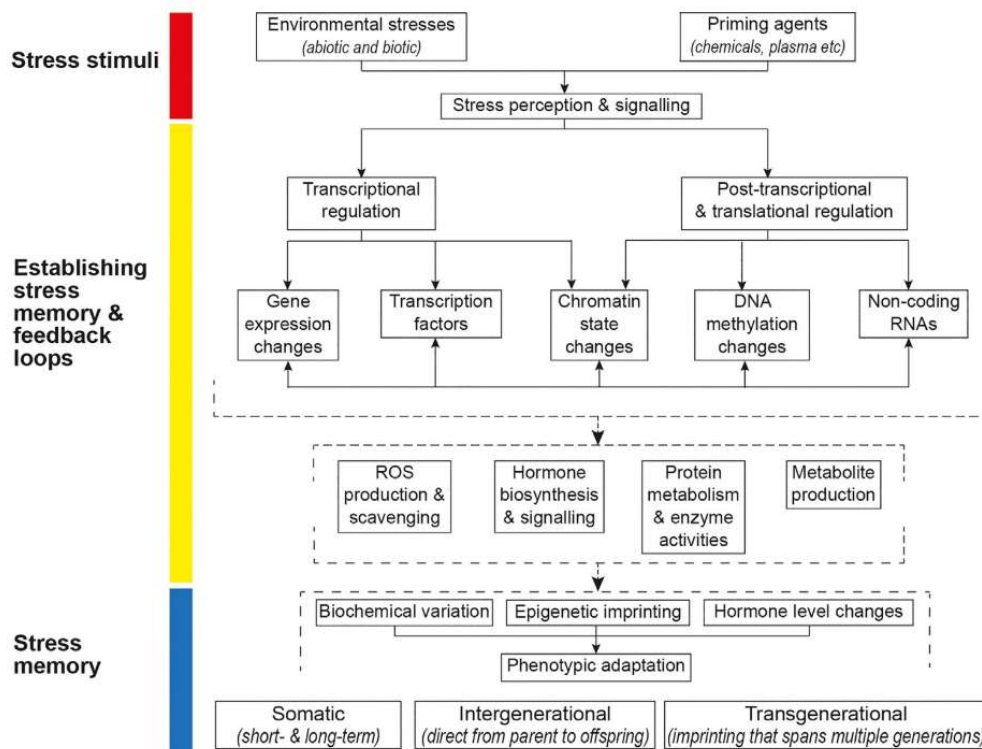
Stress stimuli

Environmental stresses
(abiotic and biotic)

Priming agents
(chemicals, plasma etc)

Stress perception & signalling

Establishing stress memory & feedback loops

Transcriptional regulation

Post-transcriptional & translational regulation

Gene expression changes

Transcription factors

Chromatin state changes

DNA methylation changes

Non-coding RNAs

ROS production & scavenging

Hormone biosynthesis & signalling

Protein metabolism & enzyme activities

Metabolite production

Stress memory

Biochemical variation

Epigenetic imprinting

Hormone level changes

Phenotypic adaptation

Somatic
(short- & long-term)

Intergenerational
(direct from parent to offspring)

Transgenerational
(imprinting that spans multiple generations)